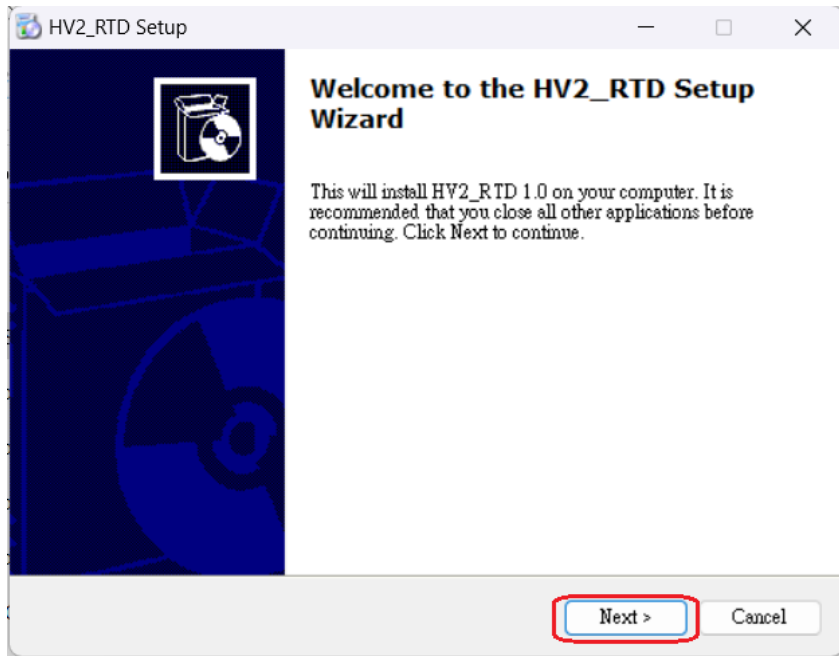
HV2_RTD Setup

Welcome to the HV2_RTD Setup Wizard

This will install HV2_RTD 1.0 on your computer. It is recommended that you close all other applications before continuing. Click Next to continue.

Next >

Cancel